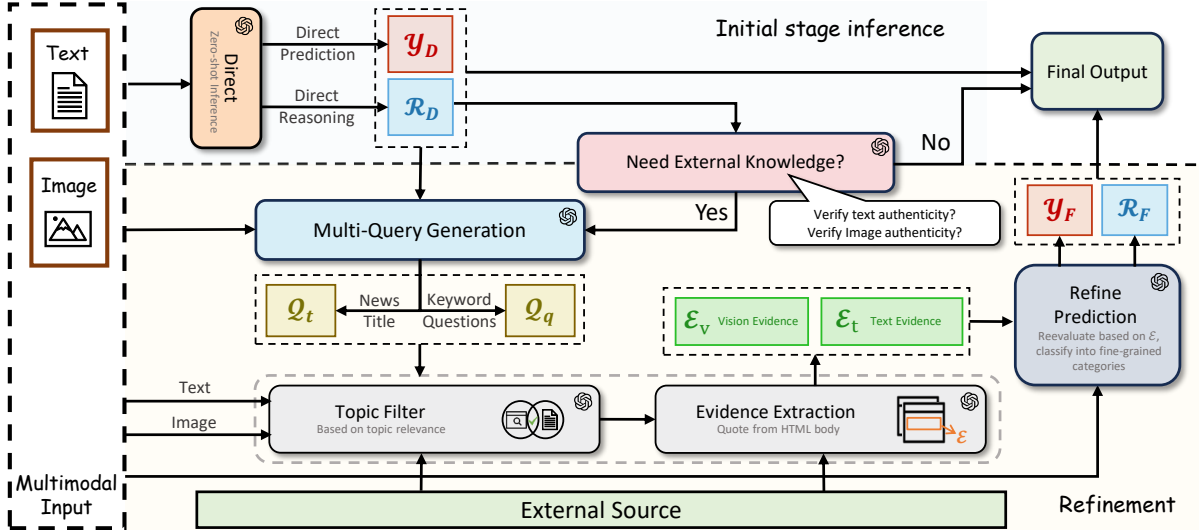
Text

Image

Multimodal Input

Direct
Zero-shot Inference

Direct Prediction

Direct Reasoning

$\mathcal{Y}_D$

$\mathcal{R}_D$

Initial stage inference

Final Output

Need External Knowledge?

No

Yes

Verify text authenticity?
Verify Image authenticity?

Multi-Query Generation

$\mathcal{Q}_t$

News Title

Keyword Questions

$\mathcal{Q}_q$

$\mathcal{E}_v$ Vision Evidence

$\mathcal{E}_t$ Text Evidence

$\mathcal{Y}_F$

$\mathcal{R}_F$

Refine Prediction
Reevaluate based on $\mathcal{E}$, classify into fine-grained categories

Text

Image

Topic Filter
Based on topic relevance

Evidence Extraction
Quote from HTML body

$\mathcal{E}$

External Source

Refinement